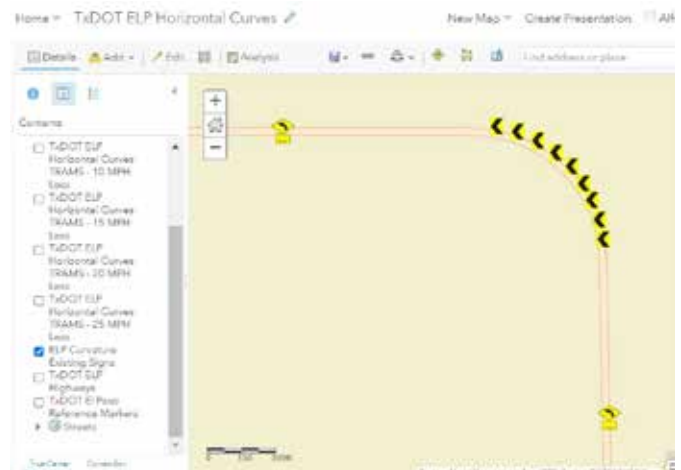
Home ▾ TxDOT ELP Horizontal Curves ✎

New Map ▾ Create Presentation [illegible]

Details Add ▾ Edit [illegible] Analysis

Find address or place

Contents

TxDOT ELP Horizontal Curves TRAMS - 10 MPH Less

TxDOT ELP Horizontal Curves TRAMS - 15 MPH Less

TxDOT ELP Horizontal Curves TRAMS - 20 MPH Less

TxDOT ELP Horizontal Curves TRAMS - 25 MPH Less

ELP Curvature Existing Signs

TxDOT ELP Highways

TxDOT El Paso Reference Markers

Streets

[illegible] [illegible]

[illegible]